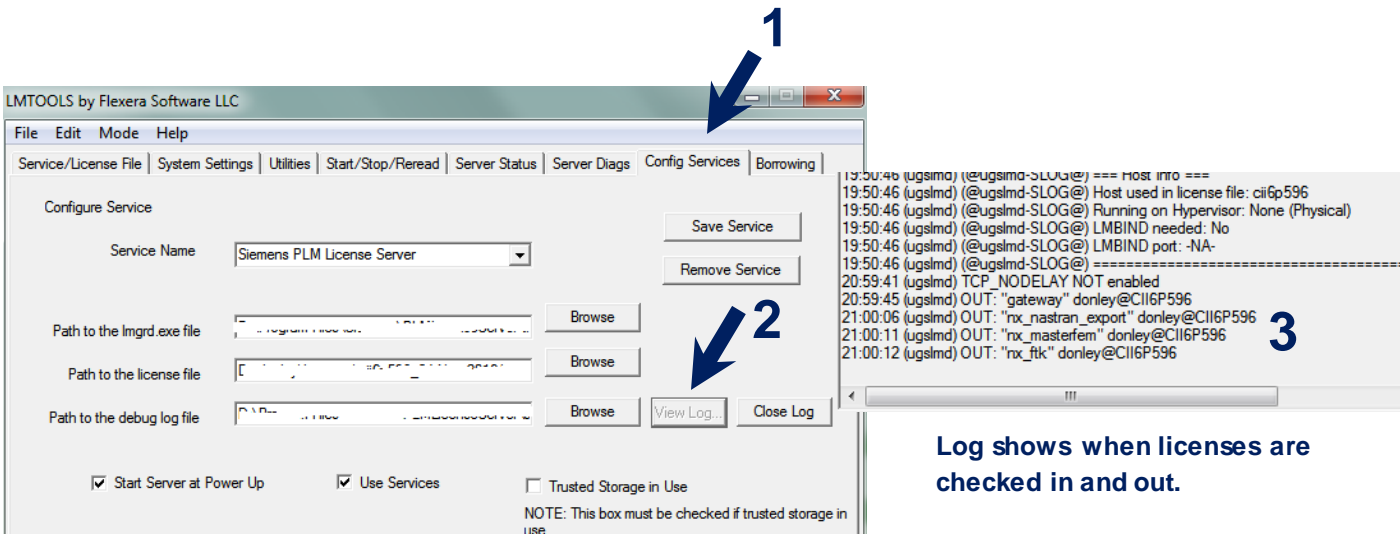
1

LMTOOLS by Flexera Software LLC

File Edit Mode Help

Service/License File | System Settings | Utilities | Start/Stop/Reread | Server Status | Server Diags | Config Services | Borrowing

Configure Service

Save Service

Service Name Siemens PLM License Server

Remove Service

Path to the lmgrd.exe file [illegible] Browse

2

Path to the license file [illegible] Browse

Path to the debug log file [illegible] Browse View Log... Close Log

Start Server at Power Up Use Services Trusted Storage in Use

NOTE: This box must be checked if trusted storage in use

19:50:46 (ugslmd) (@ugslmd-SLOG@) === Host Info ===
19:50:46 (ugslmd) (@ugslmd-SLOG@) Host used in license file: cii6p596
19:50:46 (ugslmd) (@ugslmd-SLOG@) Running on Hypervisor: None (Physical)
19:50:46 (ugslmd) (@ugslmd-SLOG@) LMBIND needed: No
19:50:46 (ugslmd) (@ugslmd-SLOG@) LMBIND port: -NA-
19:50:46 (ugslmd) (@ugslmd-SLOG@) ==========================================
20:59:41 (ugslmd) TCP_NODELAY NOT enabled
20:59:45 (ugslmd) OUT: "gateway" donley@CII6P596
21:00:06 (ugslmd) OUT: "nx_nastran_export" donley@CII6P596
21:00:11 (ugslmd) OUT: "nx_masterfem" donley@CII6P596
21:00:12 (ugslmd) OUT: "nx_ftk" donley@CII6P596

3

Log shows when licenses are checked in and out.